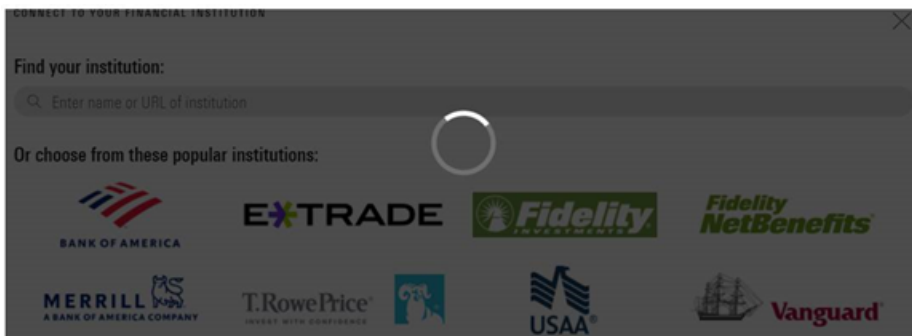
CONNECT TO YOUR FINANCIAL INSTITUTION

Find your institution:

Enter name or URL of institution

Or choose from these popular institutions:

BANK OF AMERICA

E*TRADE

Fidelity INVESTMENTS

Fidelity NetBenefits

MERRILL A BANK OF AMERICA COMPANY

T.RowePrice INVEST WITH CONFIDENCE

USAA

Vanguard